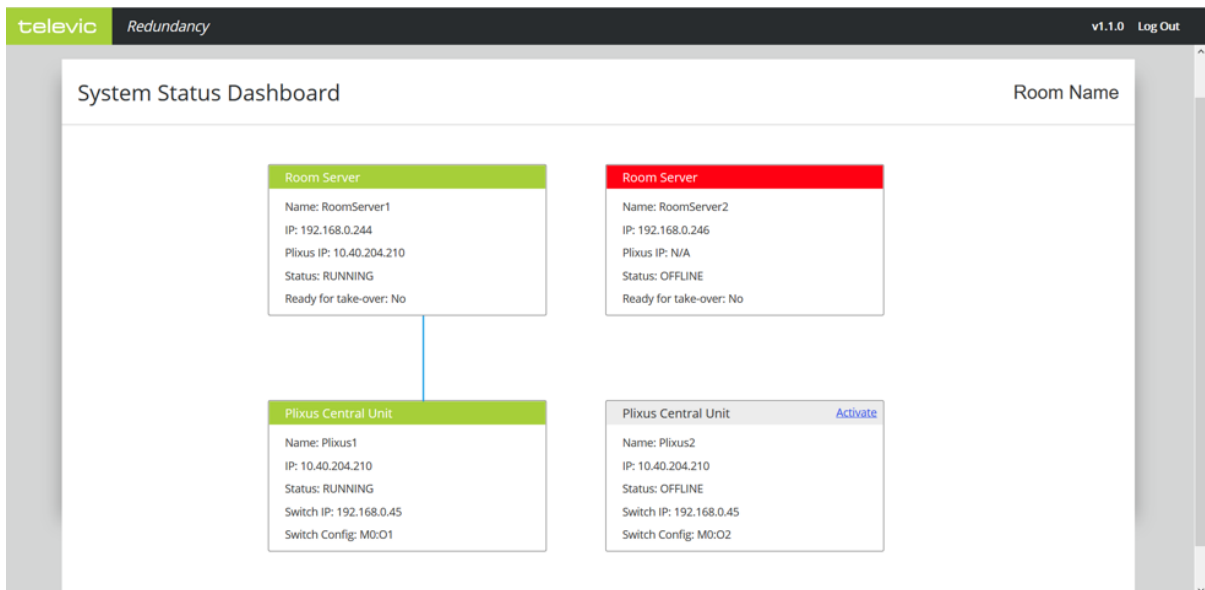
televic Redundancy

v1.1.0 Log Out

System Status Dashboard

Room Name

Room Server
Name: RoomServer1
IP: 192.168.0.244
Plixus IP: 10.40.204.210
Status: RUNNING
Ready for take-over: No

Room Server
Name: RoomServer2
IP: 192.168.0.246
Plixus IP: N/A
Status: OFFLINE
Ready for take-over: No

Plixus Central Unit
Name: Plixus1
IP: 10.40.204.210
Status: RUNNING
Switch IP: 192.168.0.45
Switch Config: M0:O1

Plixus Central Unit
Activate
Name: Plixus2
IP: 10.40.204.210
Status: OFFLINE
Switch IP: 192.168.0.45
Switch Config: M0:O2